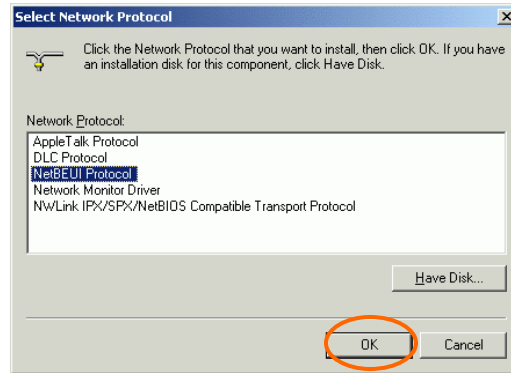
Select Network Protocol

Click the Network Protocol that you want to install, then click OK. If you have an installation disk for this component, click Have Disk.

Network Protocol:

AppleTalk Protocol
DLC Protocol
NetBEUI Protocol
Network Monitor Driver
NWLink IPX/SPX/NetBIOS Compatible Transport Protocol

Have Disk...

OK

Cancel